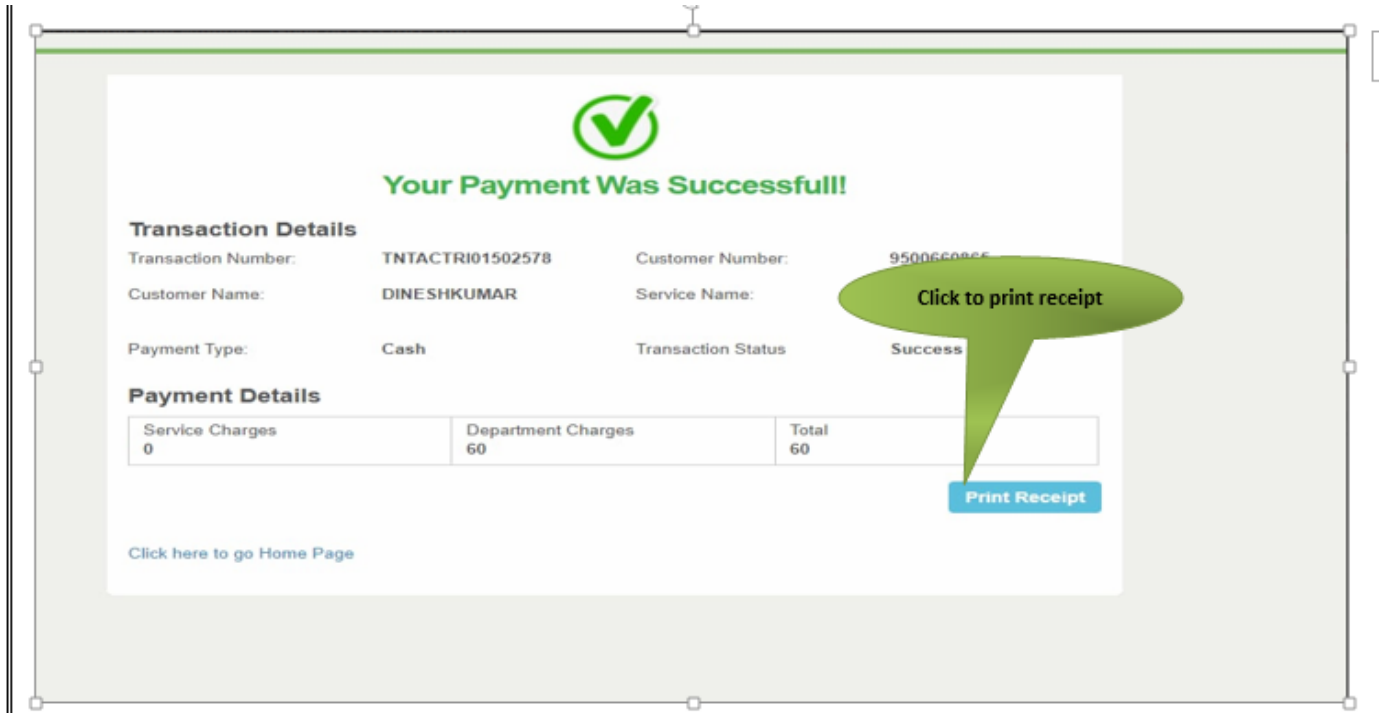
Your Payment Was Successfull!

Transaction Details

Transaction Number: TNTACTRI01502578

Customer Number: 9500660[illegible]

Customer Name: DINESHKUMAR

Service Name:

Click to print receipt

Payment Type: Cash

Transaction Status Success

Payment Details

| Service Charges 0 | Department Charges 60 | Total 60 |
|---|---|---|

Print Receipt

Click here to go Home Page